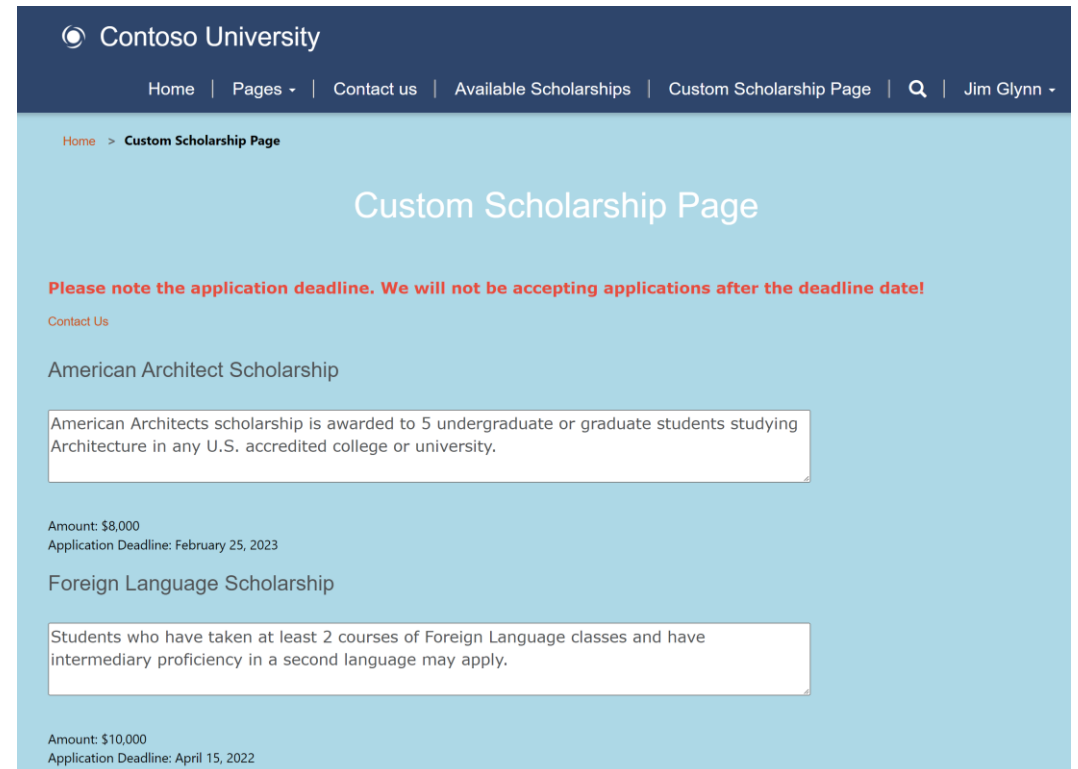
Contoso University

Home | Pages | Contact us | Available Scholarships | Custom Scholarship Page | | Jim Glynn

Home > Custom Scholarship Page

Custom Scholarship Page

Please note the application deadline. We will not be accepting applications after the deadline date!

Contact Us

American Architect Scholarship

American Architects scholarship is awarded to 5 undergraduate or graduate students studying Architecture in any U.S. accredited college or university.

Amount: $8,000
Application Deadline: February 25, 2023

Foreign Language Scholarship

Students who have taken at least 2 courses of Foreign Language classes and have intermediary proficiency in a second language may apply.

Amount: $10,000
Application Deadline: April 15, 2022